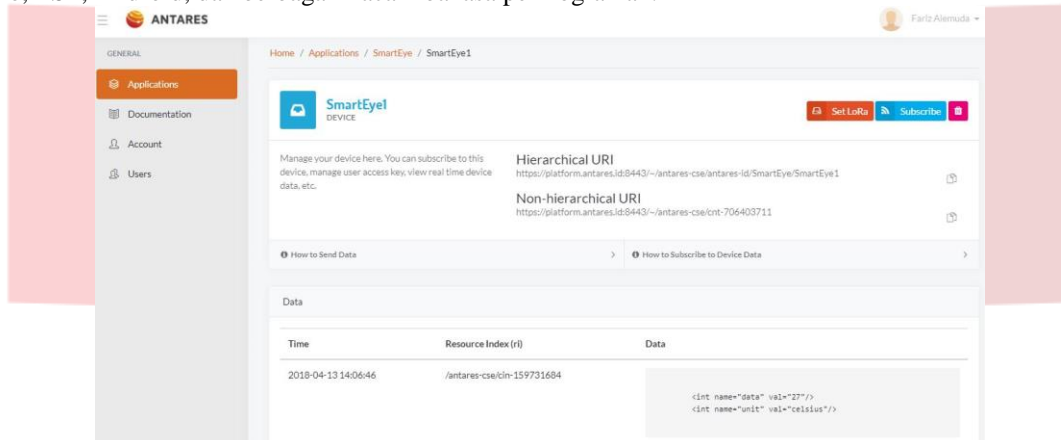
ANTARES

Fariz Alemuda

GENERAL

Applications

Documentation

Account

Users

Home / Applications / SmartEye / SmartEye1

SmartEye1
DEVICE

Set LoRa

Subscribe

Manage your device here. You can subscribe to this device, manage user access key, view real time device data, etc.

Hierarchical URI
https://platform.antares.id:8443/~/antares-cse/antares-id/SmartEye/SmartEye1

Non-hierarchical URI
https://platform.antares.id:8443/~/antares-cse/cnt-706403711

How to Send Data

How to Subscribe to Device Data

Data

| Time | Resource Index (ri) | Data |
|---|---|---|
| 2018-04-13 14:06:46 | /antares-cse/cin-159731684 | <int name="data" val="27"/> <int name="unit" val="celsius"/> |